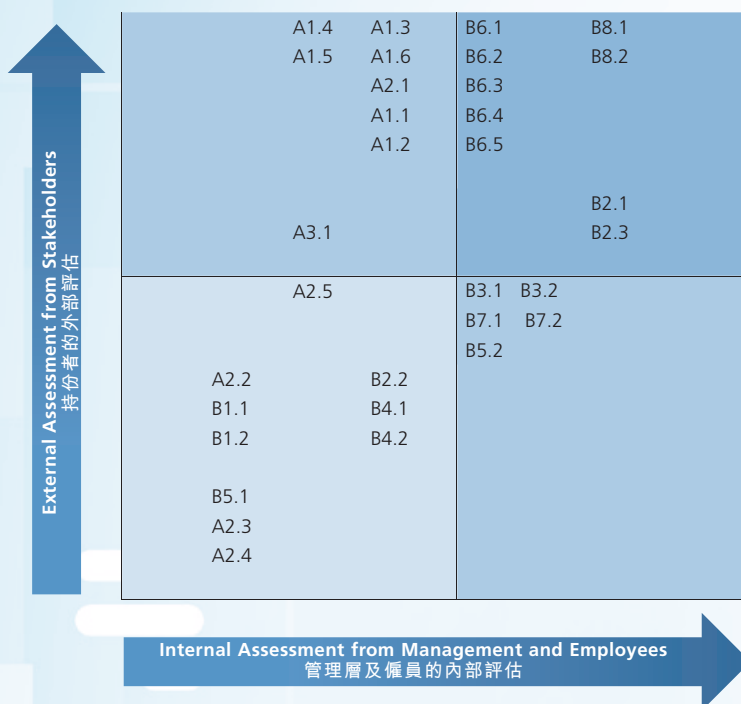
External Assessment from Stakeholders
持份者的外部評估

A1.4 A1.3
A1.5 A1.6
A2.1
A1.1
A1.2

A3.1

B6.1 B8.1
B6.2 B8.2
B6.3
B6.4
B6.5

B2.1
B2.3

A2.5

A2.2 B2.2
B1.1 B4.1
B1.2 B4.2

B5.1
A2.3
A2.4

B3.1 B3.2
B7.1 B7.2
B5.2

Internal Assessment from Management and Employees
管理層及僱員的內部評估